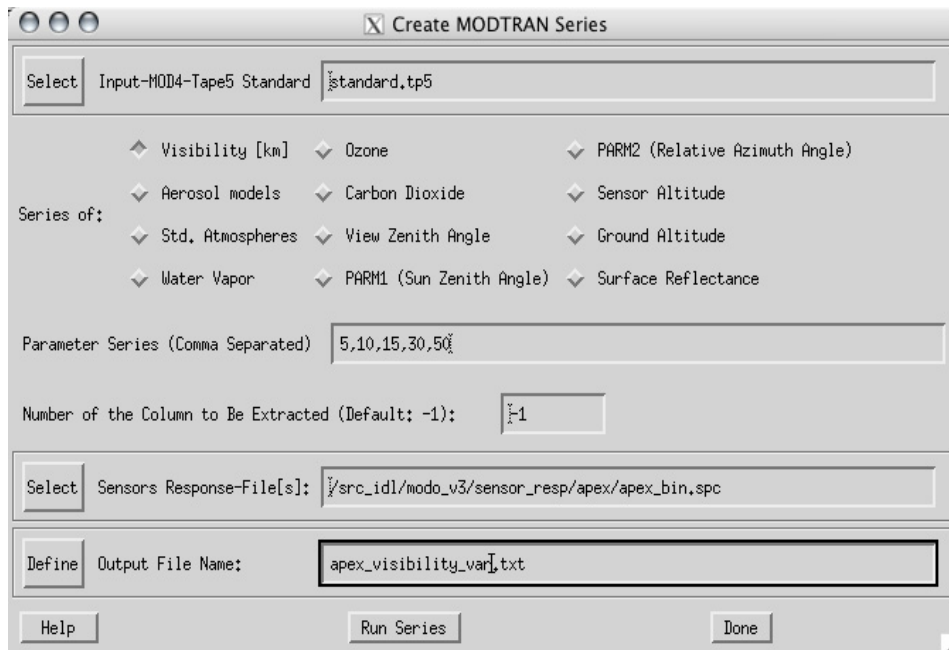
X Create MODTRAN Series

Select Input-MOD4-Tape5 Standard standard.tp5

Series of:

Visibility [km]
Ozone
PARM2 (Relative Azimuth Angle)
Aerosol models
Carbon Dioxide
Sensor Altitude
Std. Atmospheres
View Zenith Angle
Ground Altitude
Water Vapor
PARM1 (Sun Zenith Angle)
Surface Reflectance

Parameter Series (Comma Separated) 5,10,15,30,50

Number of the Column to Be Extracted (Default: -1): -1

Select Sensors Response-File[s]: /src_idl/modo_v3/sensor_resp/apex/apex_bin.spc

Define Output File Name: apex_visibility_var.txt

Help Run Series Done